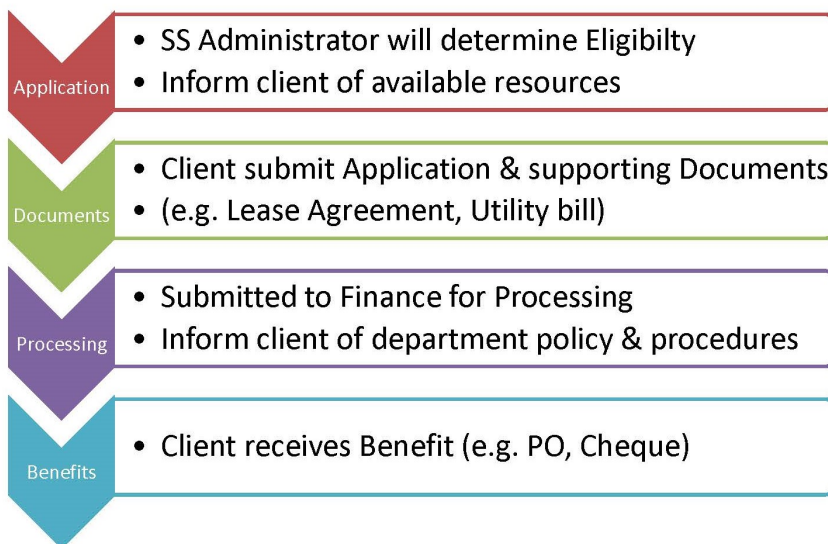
Application

• SS Administrator will determine Eligibilty
• Inform client of available resources

Documents

• Client submit Application & supporting Documents
• (e.g. Lease Agreement, Utility bill)

Processing

• Submitted to Finance for Processing
• Inform client of department policy & procedures

Benefits

• Client receives Benefit (e.g. PO, Cheque)